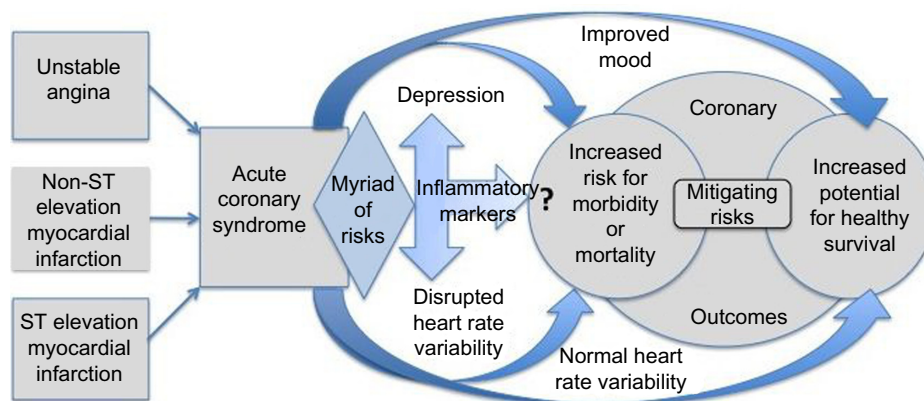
Unstable angina

Non-ST elevation myocardial infarction

ST elevation myocardial infarction

Acute coronary syndrome

Myriad of risks

Improved mood

Depression

Inflammatory markers

?

Disrupted heart rate variability

Normal heart rate variability

Coronary

Increased risk for morbidity or mortality

Mitigating risks

Increased potential for healthy survival

Outcomes